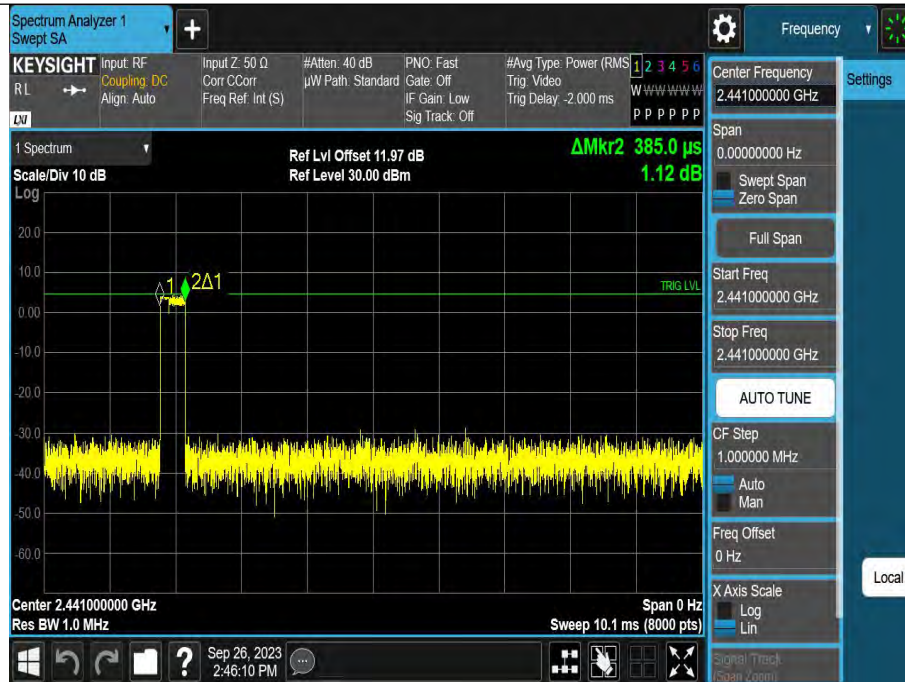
Spectrum Analyzer 1
Swept SA

Frequency

KEYSIGHT
RL
LXI

Input: RF
Coupling: DC
Align: Auto

Input Z: 50 Ω
Corr CCorr
Freq Ref: Int (S)

#Atten: 40 dB
µW Path: Standard

PNO: Fast
Gate: Off
IF Gain: Low
Sig Track: Off

#Avg Type: Power (RMS)
Trig: Video
Trig Delay: -2.000 ms

1 2 3 4 5 6
W WWWWW
P P P P P P

1 Spectrum

Ref Lvl Offset 11.97 dB
Ref Level 30.00 dBm

ΔMkr2 385.0 µs
1.12 dB

Scale/Div 10 dB
Log

20.0
10.0
0.00
-10.0
-20.0
-30.0
-40.0
-50.0
-60.0

Δ1 2Δ1

TRIG LVL

Center 2.441000000 GHz
Res BW 1.0 MHz

Span 0 Hz
Sweep 10.1 ms (8000 pts)

Sep 26, 2023
2:46:10 PM

Center Frequency
2.441000000 GHz

Settings

Span
0.00000000 Hz
Swept Span
Zero Span

Full Span

Start Freq
2.441000000 GHz

Stop Freq
2.441000000 GHz

AUTO TUNE

CF Step
1.000000 MHz
Auto
Man

Freq Offset
0 Hz

Local

X Axis Scale
Log
Lin

Signal Track
(Span Zoom)